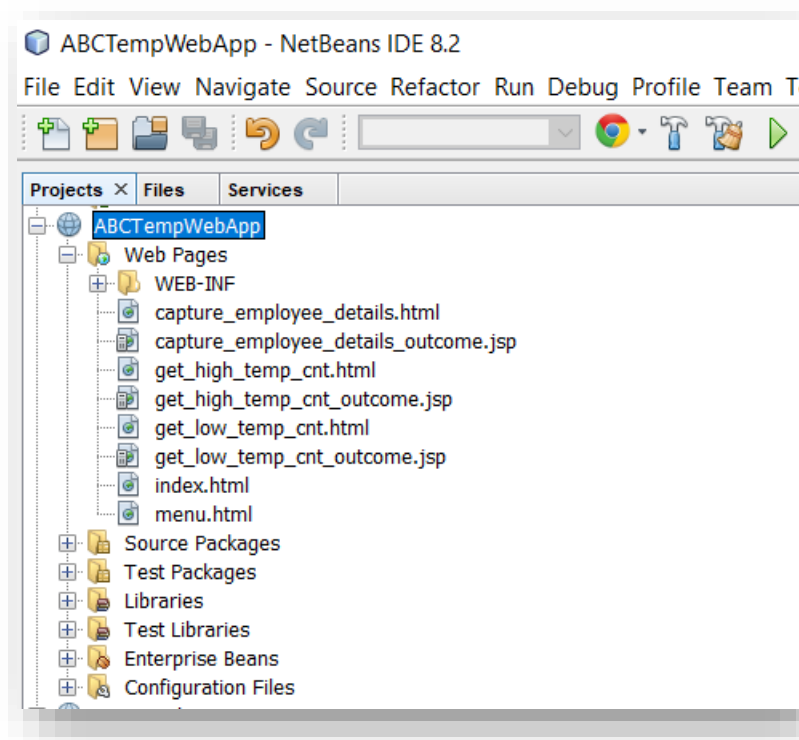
ABCTempWebApp - NetBeans IDE 8.2

File Edit View Navigate Source Refactor Run Debug Profile Team T

Projects × Files Services

ABCTempWebApp
Web Pages
WEB-INF
capture_employee_details.html
capture_employee_details_outcome.jsp
get_high_temp_cnt.html
get_high_temp_cnt_outcome.jsp
get_low_temp_cnt.html
get_low_temp_cnt_outcome.jsp
index.html
menu.html
Source Packages
Test Packages
Libraries
Test Libraries
Enterprise Beans
Configuration Files